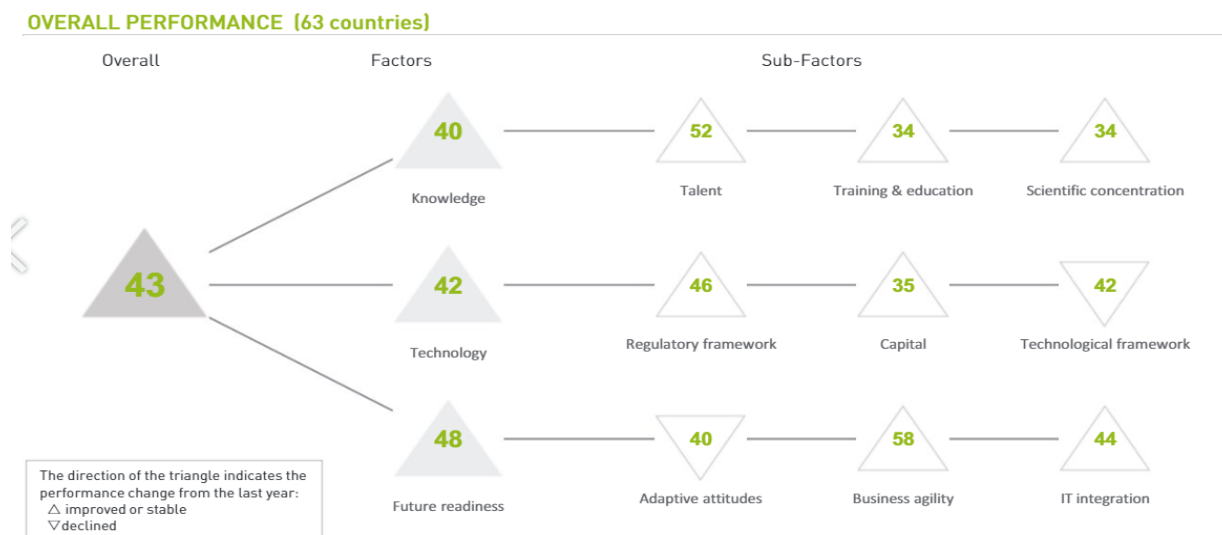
OVERALL PERFORMANCE (63 countries)

Overall

Factors

Sub-Factors

40

Knowledge

52

Talent

34

Training & education

34

Scientific concentration

43

42

Technology

46

Regulatory framework

35

Capital

42

Technological framework

48

Future readiness

40

Adaptive attitudes

58

Business agility

44

IT integration

The direction of the triangle indicates the performance change from the last year:
△ improved or stable
▽declined